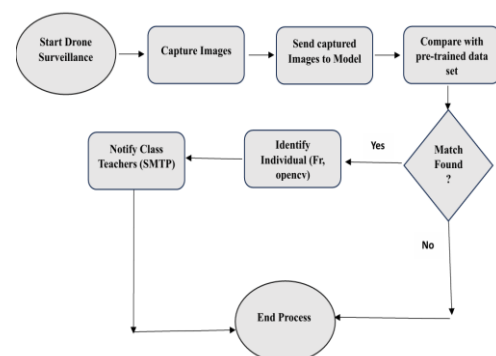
Start Drone Surveillance

Capture Images

Send captured Images to Model

Compare with pre-trained data set

Match Found ?

Yes

Identify Individual (Fr, opencv)

Notify Class Teachers (SMTP)

No

End Process